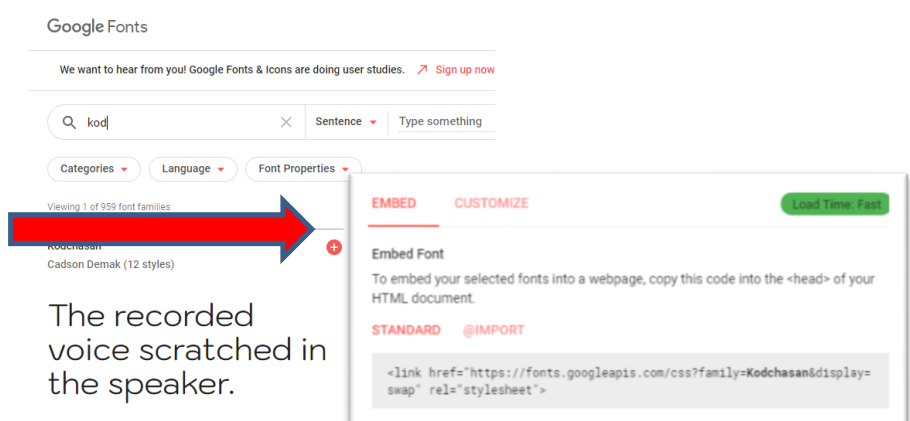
Google Fonts

We want to hear from you! Google Fonts & Icons are doing user studies. Sign up now

kod

Sentence

Type something

Categories

Language

Font Properties

Viewing 1 of 959 font families

Kodchasan

Cadson Demak (12 styles)

The recorded voice scratched in the speaker.

EMBED

CUSTOMIZE

Load Time: Fast

Embed Font

To embed your selected fonts into a webpage, copy this code into the <head> of your HTML document.

STANDARD

@IMPORT

<link href="https://fonts.googleapis.com/css?family=Kodchasan&display=swap" rel="stylesheet">